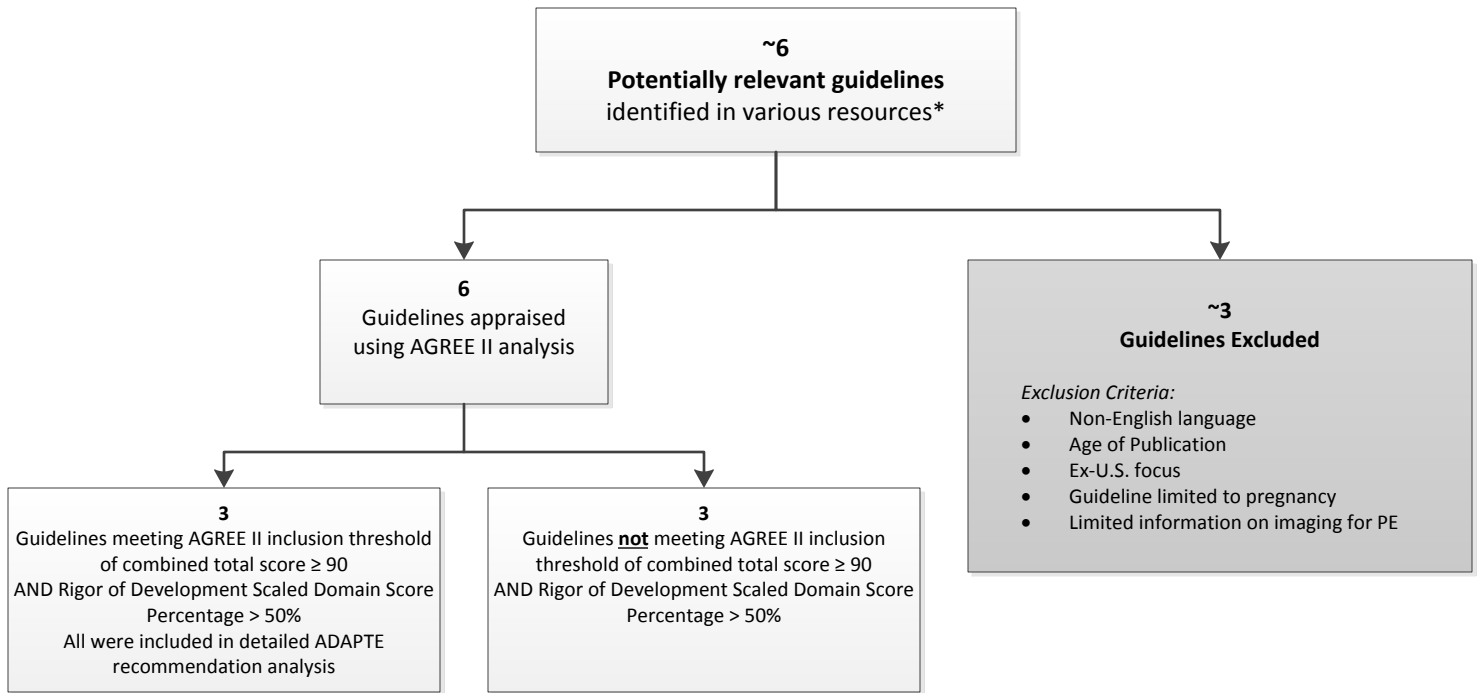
~6
**Potentially relevant guidelines**
identified in various resources*

6
Guidelines appraised using AGREE II analysis

~3
**Guidelines Excluded**

*Exclusion Criteria:*
- Non-English language
- Age of Publication
- Ex-U.S. focus
- Guideline limited to pregnancy
- Limited information on imaging for PE

3
Guidelines meeting AGREE II inclusion threshold of combined total score ≥ 90 AND Rigor of Development Scaled Domain Score Percentage > 50%
All were included in detailed ADAPTE recommendation analysis

3
Guidelines **not** meeting AGREE II inclusion threshold of combined total score ≥ 90 AND Rigor of Development Scaled Domain Score Percentage > 50%